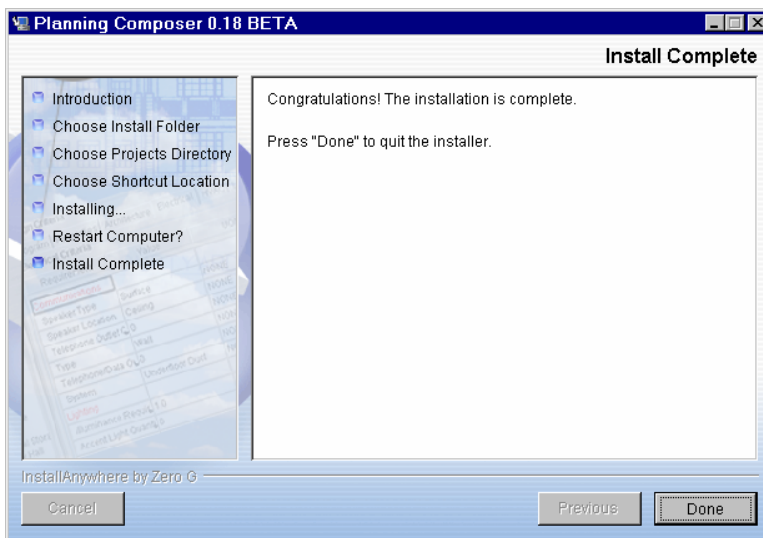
Planning Composer 0.18 BETA

Install Complete

Introduction
Choose Install Folder
Choose Projects Directory
Choose Shortcut Location
Installing...
Restart Computer?
Install Complete

Congratulations! The installation is complete.

Press "Done" to quit the installer.

InstallAnywhere by Zero G

Cancel

Previous

Done